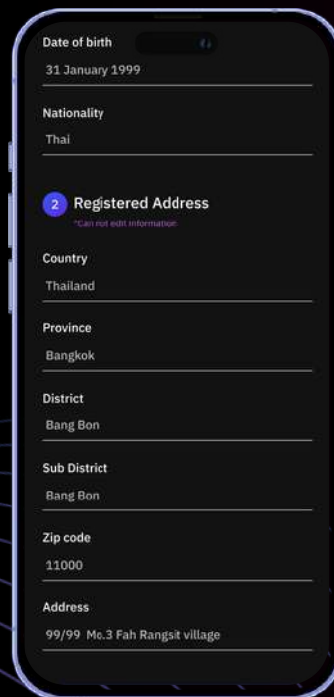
Date of birth

31 January 1999

Nationality

Thai

2 Registered Address

*Can not edit information

Country

Thailand

Province

Bangkok

District

Bang Bon

Sub District

Bang Bon

Zip code

11000

Address

99/99 Mo.3 Fah Rangsit village